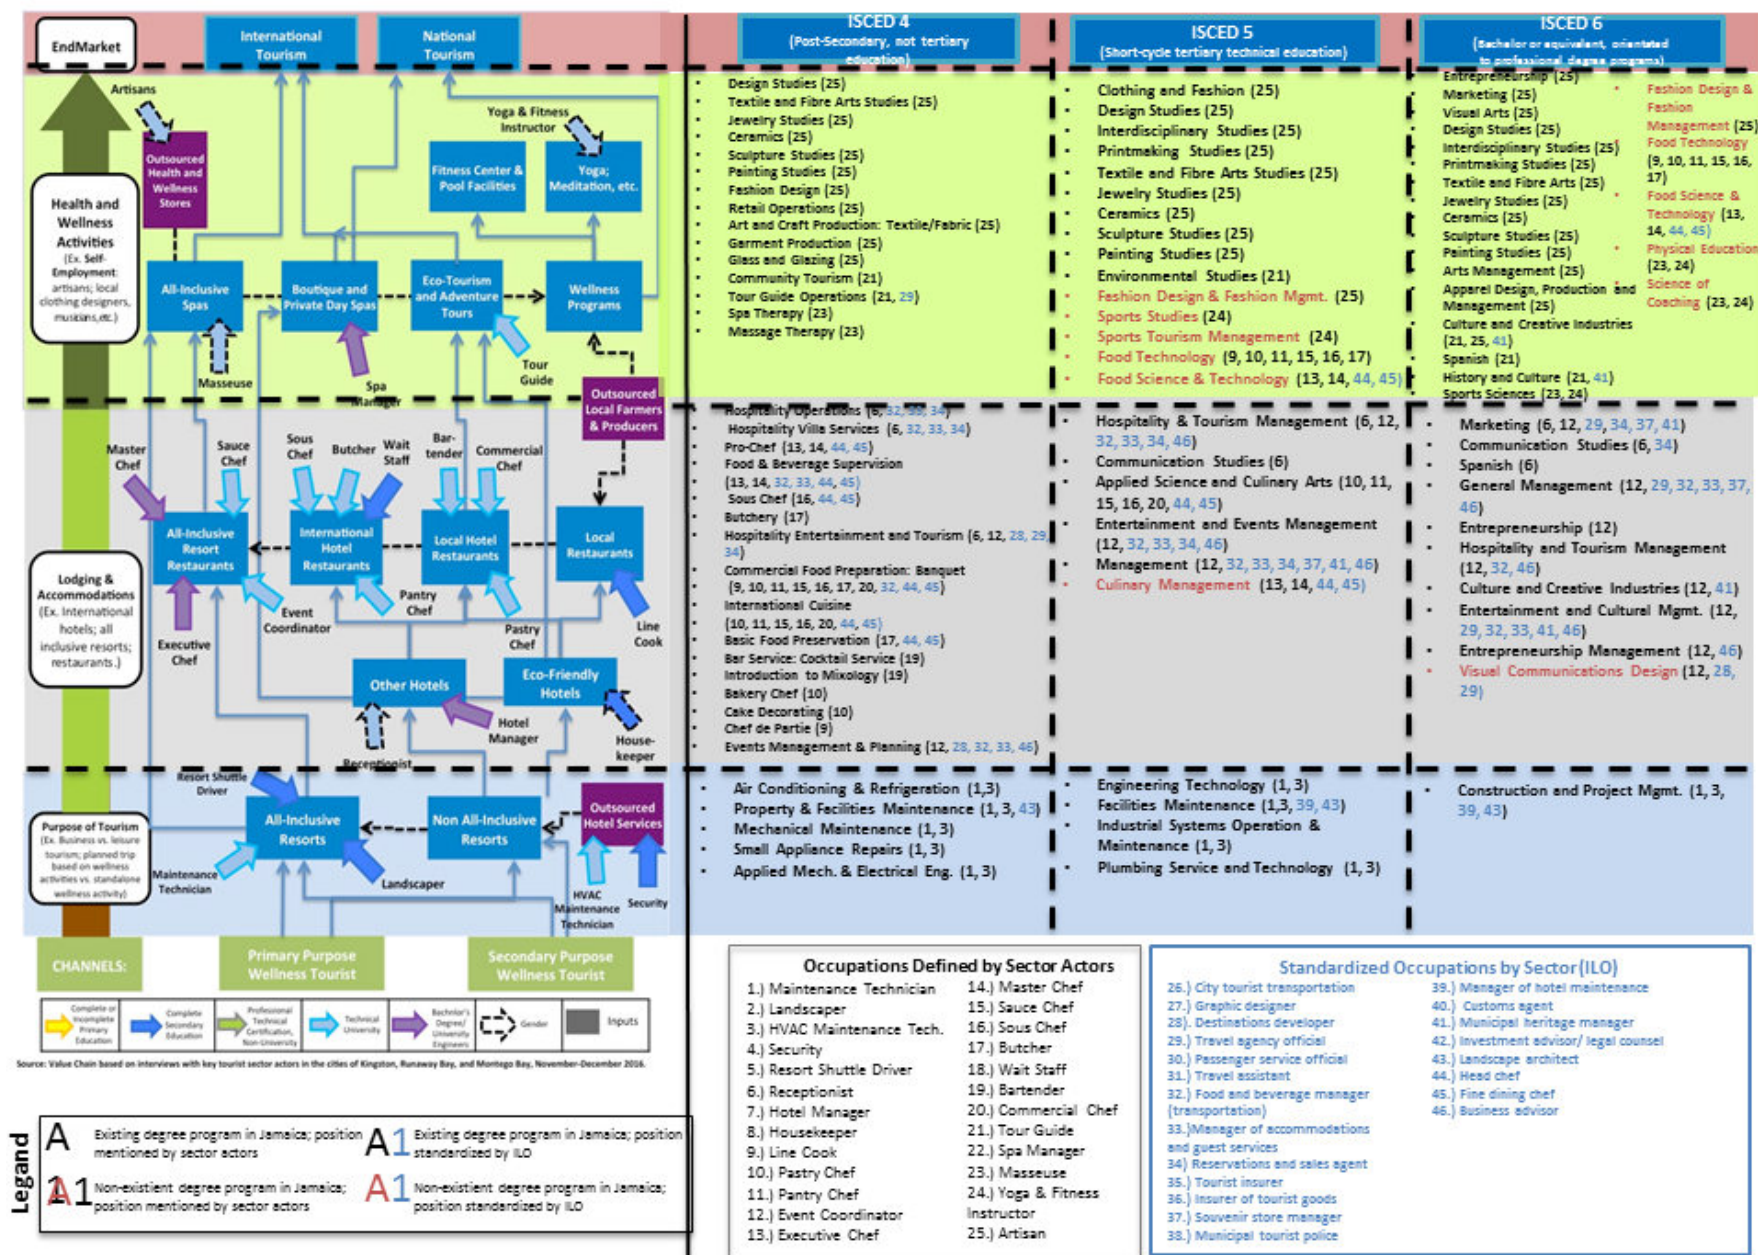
EndMarket

International Tourism

National Tourism

Artisans

Yoga & Fitness Instructor

Outsourced Health and Wellness Stores

Fitness Center & Pool Facilities

Yoga; Meditation, etc.

Health and Wellness Activities (Ex. Self-Employment: artisans; local clothing designers, musicians,etc.)

All-Inclusive Spas

Boutique and Private Day Spas

Eco-Tourism and Adventure Tours

Wellness Programs

Masseuse

Spa Manager

Tour Guide

Outsourced Local Farmers & Producers

Master Chef

Sauce Chef

Sous Chef

Butcher

Wait Staff

Bar-tender

Commercial Chef

All-Inclusive Resort Restaurants

International Hotel Restaurants

Local Hotel Restaurants

Local Restaurants

Lodging & Accommodations (Ex. International hotels; all inclusive resorts; restaurants.)

Executive Chef

Event Coordinator

Pantry Chef

Pastry Chef

Line Cook

Other Hotels

Eco-Friendly Hotels

Hotel Manager

House-keeper

Receptionist

Resort Shuttle Driver

All-Inclusive Resorts

Non All-Inclusive Resorts

Outsourced Hotel Services

Purpose of Tourism (Ex. Business vs. leisure tourism; planned trip based on wellness activities vs. standalone wellness activity)

Maintenance Technician

Landscaper

HVAC Maintenance Technician

Security

CHANNELS:

Primary Purpose Wellness Tourist

Secondary Purpose Wellness Tourist

Complete or Incomplete Primary Education | Complete Secondary Education | Professional Technical Certification, Non-University | Technical University | Bachelor's Degree/ University Engineers | Gender | Inputs

Source: Value Chain based on interviews with key tourist sector actors in the cities of Kingston, Runaway Bay, and Montego Bay, November-December 2016.

ISCED 4 (Post-Secondary, not tertiary education)

ISCED 5 (Short-cycle tertiary technical education)

ISCED 6 (Bachelor or equivalent, orientated to professional degree programs)

• Design Studies (25)
• Textile and Fibre Arts Studies (25)
• Jewelry Studies (25)
• Ceramics (25)
• Sculpture Studies (25)
• Painting Studies (25)
• Fashion Design (25)
• Retail Operations (25)
• Art and Craft Production: Textile/Fabric (25)
• Garment Production (25)
• Glass and Glazing (25)
• Community Tourism (21)
• Tour Guide Operations (21, 29)
• Spa Therapy (23)
• Massage Therapy (23)

• Clothing and Fashion (25)
• Design Studies (25)
• Interdisciplinary Studies (25)
• Printmaking Studies (25)
• Textile and Fibre Arts Studies (25)
• Jewelry Studies (25)
• Ceramics (25)
• Sculpture Studies (25)
• Painting Studies (25)
• Environmental Studies (21)
• Fashion Design & Fashion Mgmt. (25)
• Sports Studies (24)
• Sports Tourism Management (24)
• Food Technology (9, 10, 11, 15, 16, 17)
• Food Science & Technology (13, 14, 44, 45)

Entrepreneurship (25)
Marketing (25)
Visual Arts (25)
Design Studies (25)
Interdisciplinary Studies (25)
Printmaking Studies (25)
Textile and Fibre Arts (25)
Jewelry Studies (25)
Ceramics (25)
Sculpture Studies (25)
Painting Studies (25)
Arts Management (25)
Apparel Design, Production and Management (25)
Culture and Creative Industries (21, 25, 41)
Spanish (21)
History and Culture (21, 41)
Sports Sciences (23, 24)

• Fashion Design & Fashion Management (25)
Food Technology (9, 10, 11, 15, 16, 17)
• Food Science & Technology (13, 14, 44, 45)
• Physical Education (23, 24)
• Science of Coaching (23, 24)

• Hospitality Operations (6, 32, 33, 34)
• Hospitality Villa Services (6, 32, 33, 34)
• Pro-Chef (13, 14, 44, 45)
• Food & Beverage Supervision (13, 14, 32, 33, 44, 45)
• Sous Chef (16, 44, 45)
• Butchery (17)
• Hospitality Entertainment and Tourism (6, 12, 28, 29, 34)
• Commercial Food Preparation: Banquet (9, 10, 11, 15, 16, 17, 20, 32, 44, 45)
• International Cuisine (10, 11, 15, 16, 20, 44, 45)
• Basic Food Preservation (17, 44, 45)
• Bar Service: Cocktail Service (19)
• Introduction to Mixology (19)
• Bakery Chef (10)
• Cake Decorating (10)
• Chef de Partie (9)
• Events Management & Planning (12, 28, 32, 33, 46)

• Hospitality & Tourism Management (6, 12, 32, 33, 34, 46)
• Communication Studies (6)
• Applied Science and Culinary Arts (10, 11, 15, 16, 20, 44, 45)
• Entertainment and Events Management (12, 32, 33, 34, 46)
• Management (12, 32, 33, 34, 37, 41, 46)
• Culinary Management (13, 14, 44, 45)

• Marketing (6, 12, 29, 34, 37, 41)
• Communication Studies (6, 34)
• Spanish (6)
• General Management (12, 29, 32, 33, 37, 46)
• Entrepreneurship (12)
• Hospitality and Tourism Management (12, 32, 46)
• Culture and Creative Industries (12, 41)
• Entertainment and Cultural Mgmt. (12, 29, 32, 33, 41, 46)
• Entrepreneurship Management (12, 46)
• Visual Communications Design (12, 28, 29)

• Air Conditioning & Refrigeration (1,3)
• Property & Facilities Maintenance (1, 3, 43)
• Mechanical Maintenance (1, 3)
• Small Appliance Repairs (1, 3)
• Applied Mech. & Electrical Eng. (1, 3)

• Engineering Technology (1, 3)
• Facilities Maintenance (1,3, 39, 43)
• Industrial Systems Operation & Maintenance (1, 3)
• Plumbing Service and Technology (1, 3)

• Construction and Project Mgmt. (1, 3, 39, 43)

Occupations Defined by Sector Actors
1.) Maintenance Technician
2.) Landscaper
3.) HVAC Maintenance Tech.
4.) Security
5.) Resort Shuttle Driver
6.) Receptionist
7.) Hotel Manager
8.) Housekeeper
9.) Line Cook
10.) Pastry Chef
11.) Pantry Chef
12.) Event Coordinator
13.) Executive Chef
14.) Master Chef
15.) Sauce Chef
16.) Sous Chef
17.) Butcher
18.) Wait Staff
19.) Bartender
20.) Commercial Chef
21.) Tour Guide
22.) Spa Manager
23.) Masseuse
24.) Yoga & Fitness Instructor
25.) Artisan

Standardized Occupations by Sector(ILO)
26.) City tourist transportation
27.) Graphic designer
28.) Destinations developer
29.) Travel agency official
30.) Passenger service official
31.) Travel assistant
32.) Food and beverage manager (transportation)
33.)Manager of accommodations and guest services
34) Reservations and sales agent
35.) Tourist insurer
36.) Insurer of tourist goods
37.) Souvenir store manager
38.) Municipal tourist police
39.) Manager of hotel maintenance
40.) Customs agent
41.) Municipal heritage manager
42.) Investment advisor/ legal counsel
43.) Landscape architect
44.) Head chef
45.) Fine dining chef
46.) Business advisor

Legend
A Existing degree program in Jamaica; position mentioned by sector actors
A1 Existing degree program in Jamaica; position standardized by ILO
A1 Non-existient degree program in Jamaica; position mentioned by sector actors
A1 Non-existient degree program in Jamaica; position standardized by ILO